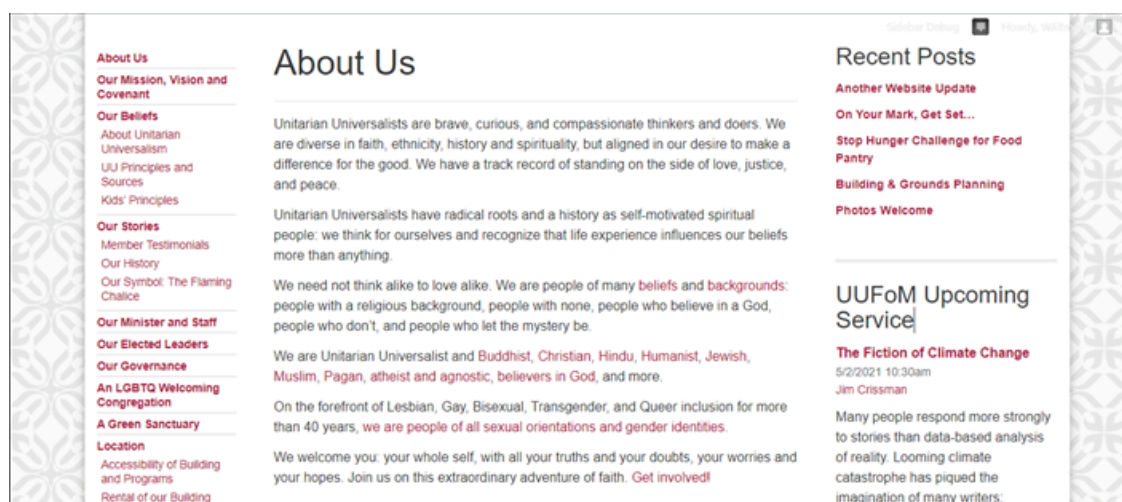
Sitebar Debug Howdy, Webr

About Us
Our Mission, Vision and Covenant
Our Beliefs
About Unitarian Universalism
UU Principles and Sources
Kids' Principles
Our Stories
Member Testimonials
Our History
Our Symbol: The Flaming Chalice
Our Minister and Staff
Our Elected Leaders
Our Governance
An LGBTQ Welcoming Congregation
A Green Sanctuary
Location
Accessibility of Building and Programs
Rental of our Building

About Us

Unitarian Universalists are brave, curious, and compassionate thinkers and doers. We are diverse in faith, ethnicity, history and spirituality, but aligned in our desire to make a difference for the good. We have a track record of standing on the side of love, justice, and peace.

Unitarian Universalists have radical roots and a history as self-motivated spiritual people: we think for ourselves and recognize that life experience influences our beliefs more than anything.

We need not think alike to love alike. We are people of many beliefs and backgrounds: people with a religious background, people with none, people who believe in a God, people who don't, and people who let the mystery be.

We are Unitarian Universalist and Buddhist, Christian, Hindu, Humanist, Jewish, Muslim, Pagan, atheist and agnostic, believers in God, and more.

On the forefront of Lesbian, Gay, Bisexual, Transgender, and Queer inclusion for more than 40 years, we are people of all sexual orientations and gender identities.

We welcome you: your whole self, with all your truths and your doubts, your worries and your hopes. Join us on this extraordinary adventure of faith. Get involved!

Recent Posts
Another Website Update
On Your Mark, Get Set...
Stop Hunger Challenge for Food Pantry
Building & Grounds Planning
Photos Welcome

UUFoM Upcoming Service
The Fiction of Climate Change
5/2/2021 10:30am
Jim Crissman
Many people respond more strongly to stories than data-based analysis of reality. Looming climate catastrophe has piqued the imagination of many writers: